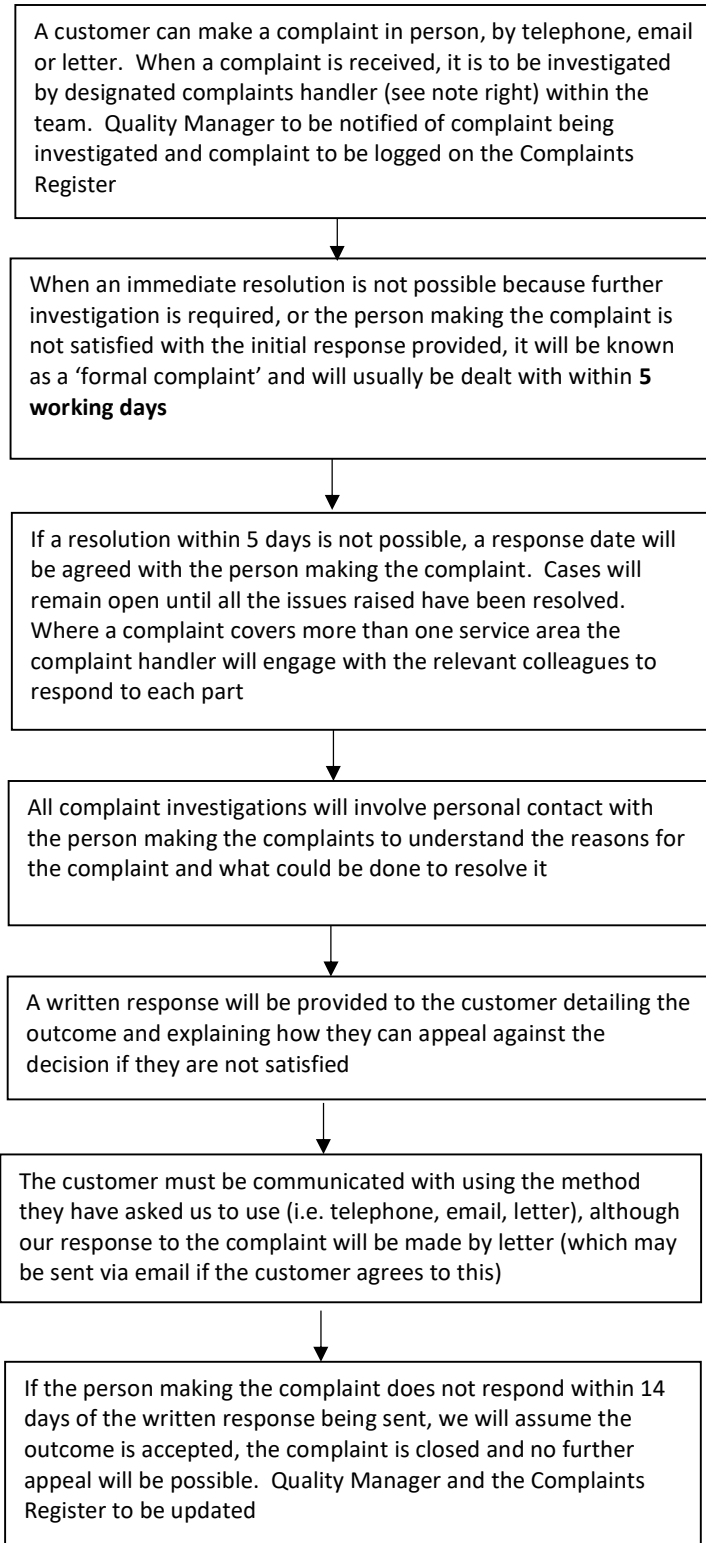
A customer can make a complaint in person, by telephone, email or letter. When a complaint is received, it is to be investigated by designated complaints handler (see note right) within the team. Quality Manager to be notified of complaint being investigated and complaint to be logged on the Complaints Register

When an immediate resolution is not possible because further investigation is required, or the person making the complaint is not satisfied with the initial response provided, it will be known as a 'formal complaint' and will usually be dealt with within **5 working days**

If a resolution within 5 days is not possible, a response date will be agreed with the person making the complaint. Cases will remain open until all the issues raised have been resolved. Where a complaint covers more than one service area the complaint handler will engage with the relevant colleagues to respond to each part

All complaint investigations will involve personal contact with the person making the complaints to understand the reasons for the complaint and what could be done to resolve it

A written response will be provided to the customer detailing the outcome and explaining how they can appeal against the decision if they are not satisfied

The customer must be communicated with using the method they have asked us to use (i.e. telephone, email, letter), although our response to the complaint will be made by letter (which may be sent via email if the customer agrees to this)

If the person making the complaint does not respond within 14 days of the written response being sent, we will assume the outcome is accepted, the complaint is closed and no further appeal will be possible. Quality Manager and the Complaints Register to be updated